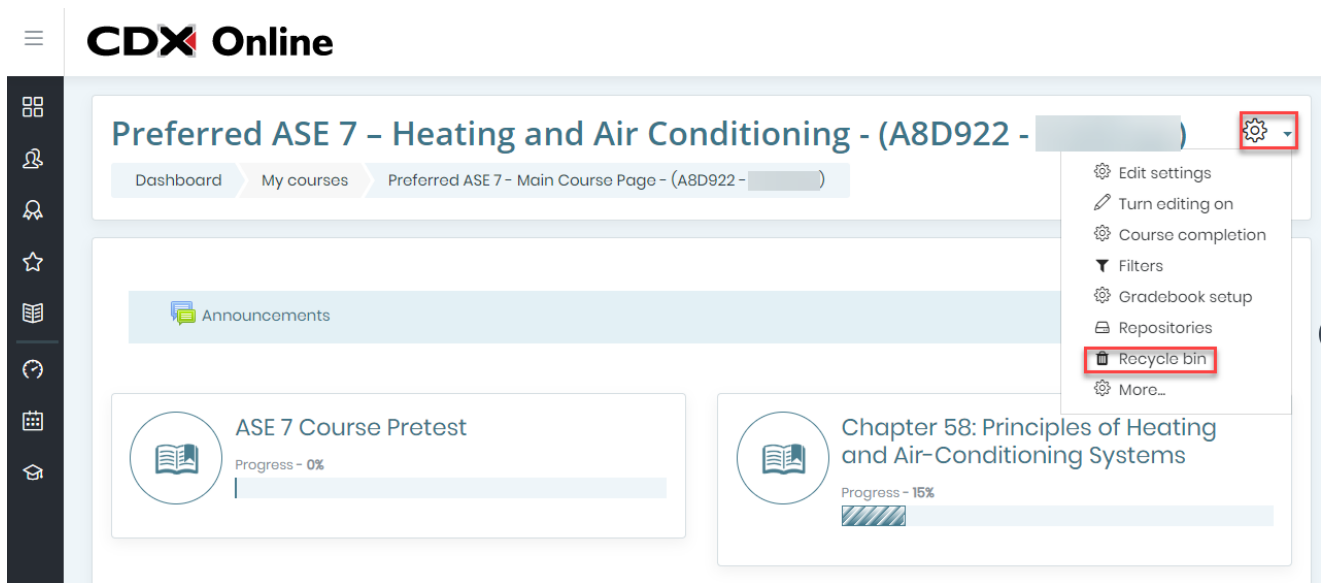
CDX Online

Preferred ASE 7 – Heating and Air Conditioning - (A8D922 - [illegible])

Dashboard
My courses
Preferred ASE 7 - Main Course Page - (A8D922 - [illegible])

Edit settings
Turn editing on
Course completion
Filters
Gradebook setup
Repositories
Recycle bin
More...

Announcements

ASE 7 Course Pretest
Progress - 0%

Chapter 58: Principles of Heating and Air-Conditioning Systems
Progress - 15%